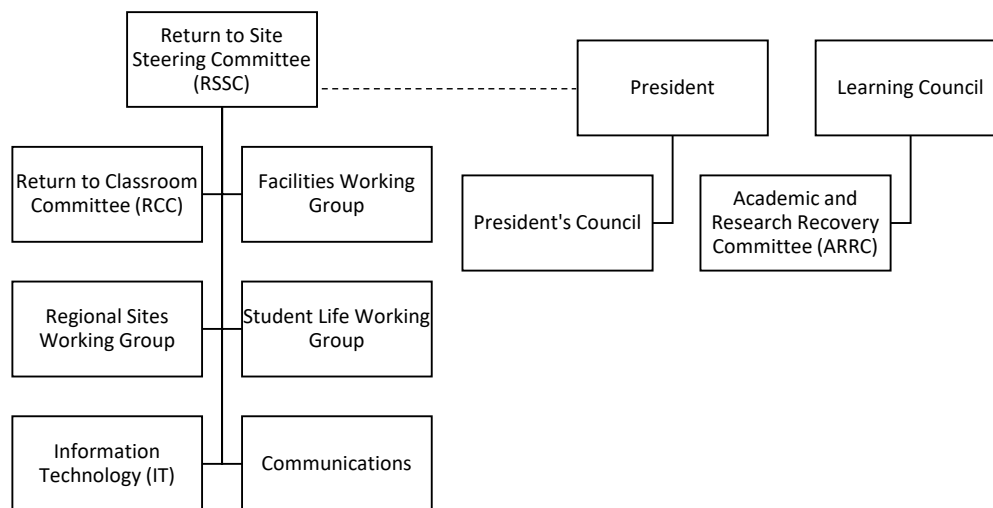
Return to Site Steering Committee (RSSC)

President

Learning Council

Return to Classroom Committee (RCC)

Facilities Working Group

President's Council

Academic and Research Recovery Committee (ARRC)

Regional Sites Working Group

Student Life Working Group

Information Technology (IT)

Communications